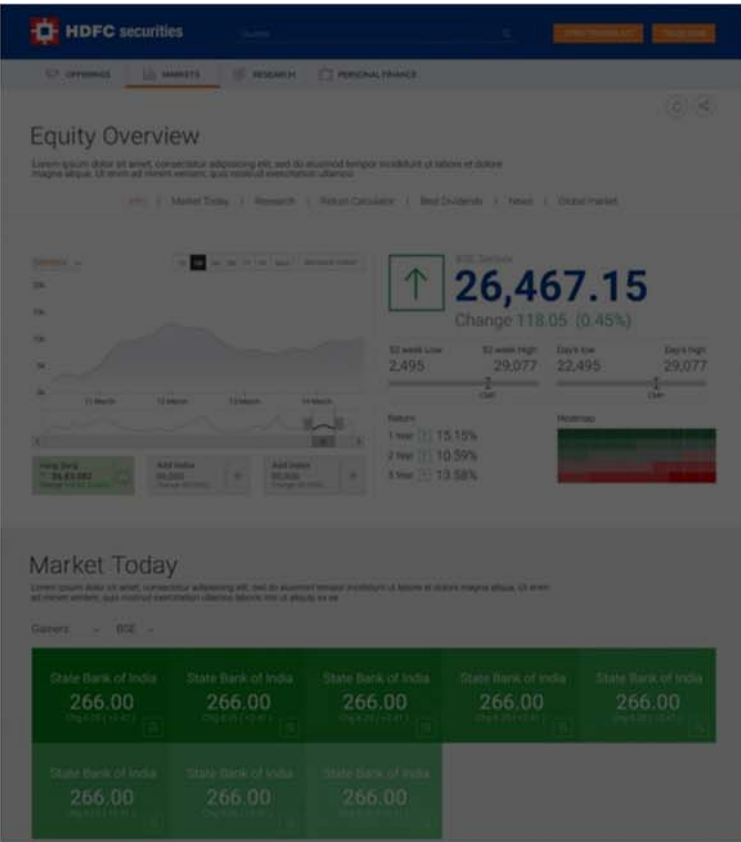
HDFC securities

OFFERINGS MARKETS RESEARCH PERSONAL FINANCE

Equity Overview

Lorem ipsum dolor sit amet, consectetur adipisicing elit, sed do eiusmod tempor incididunt ut labore et dolore magna aliqua. Ut enim ad minim veniam, quis nostrud exercitation ullamco

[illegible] | Market Today | Research | Return Calculator | Best Dividends | News | Global market

Sensex

20k
15k
10k
5k
0k

11 March 12 March 13 March 14 March

Hang Seng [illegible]
Add Index 00,000
Add Index 00,000

BSE Sensex
26,467.15
Change 118.05 (0.45%)

52 week Low 2,495
52 week High 29,077
Day's low 22,495
Day's high 29,077

Return
1 Year 15.15%
2 Year 10.59%
3 Year 13.58%

Heatmap

Market Today

Lorem ipsum dolor sit amet, consectetur adipisicing elit, sed do eiusmod tempor incididunt ut labore et dolore magna aliqua. Ut enim ad minim veniam, quis nostrud exercitation ullamco laboris nisi ut aliquip ex ea

Gainers BSE

State Bank of India
266.00

State Bank of India
266.00

State Bank of India
266.00

State Bank of India
266.00

State Bank of India
266.00

State Bank of India
266.00

State Bank of India
266.00

State Bank of India
266.00